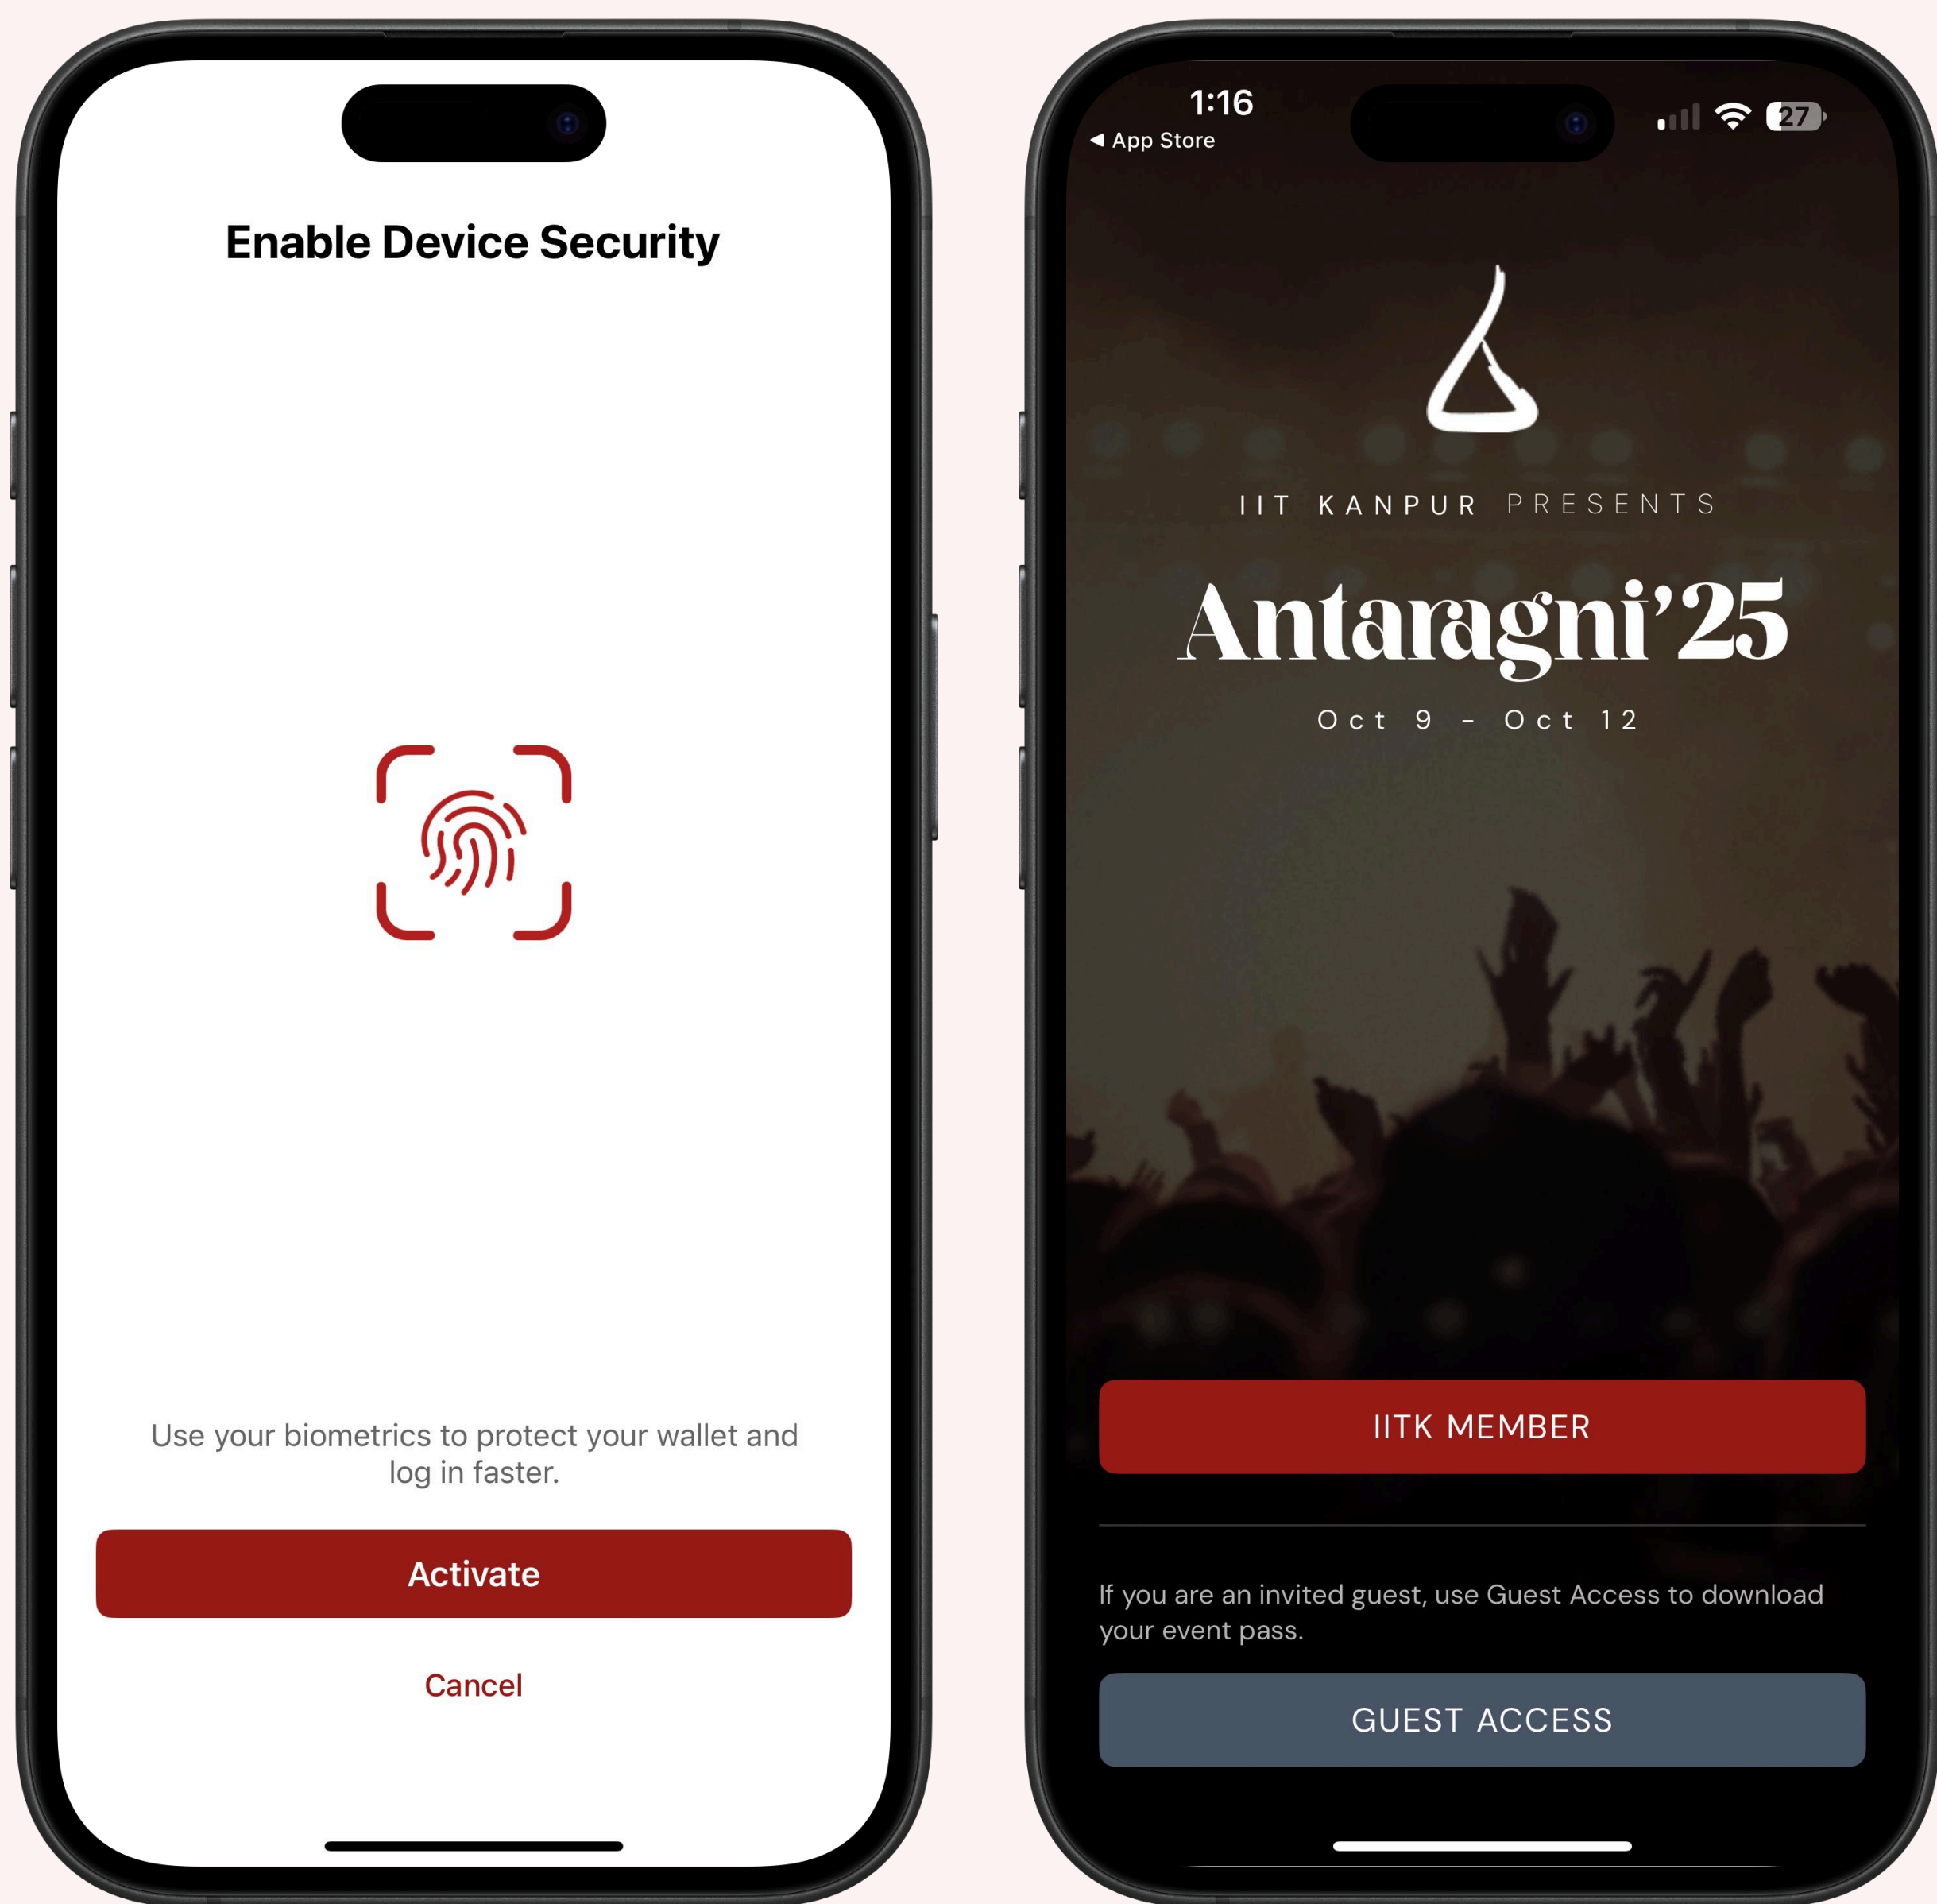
Enable Device Security

Use your biometrics to protect your wallet and log in faster.

Activate

Cancel

1:16
◀ App Store
27

IIT KANPUR PRESENTS

Antaragni'25

Oct 9 - Oct 12

IITK MEMBER

If you are an invited guest, use Guest Access to download your event pass.

GUEST ACCESS